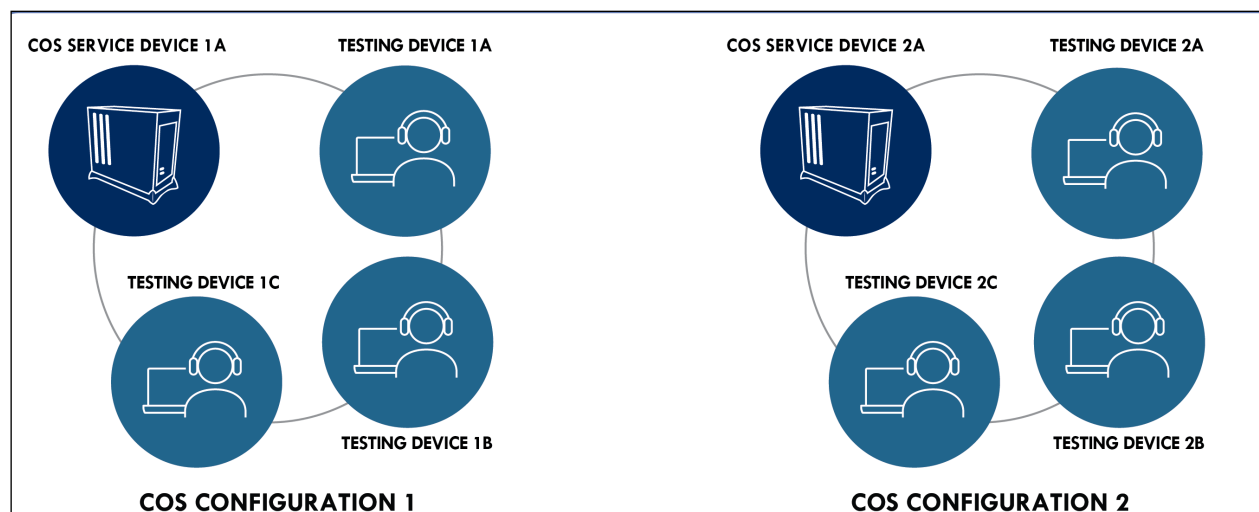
COS SERVICE DEVICE 1A

TESTING DEVICE 1A

TESTING DEVICE 1C

TESTING DEVICE 1B

COS CONFIGURATION 1

COS SERVICE DEVICE 2A

TESTING DEVICE 2A

TESTING DEVICE 2C

TESTING DEVICE 2B

COS CONFIGURATION 2